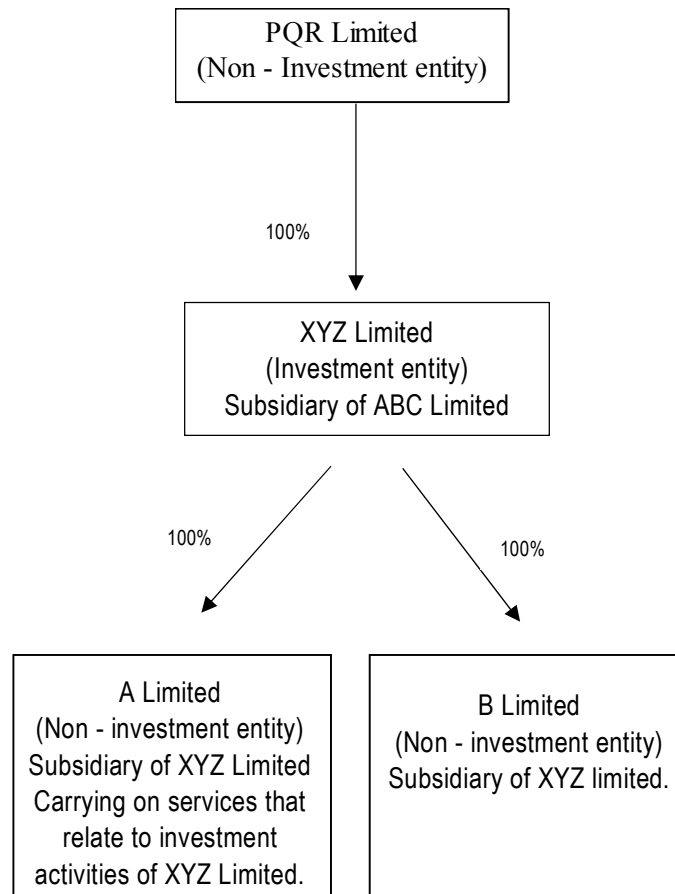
PQR Limited
(Non - Investment entity)

100%

XYZ Limited
(Investment entity)
Subsidiary of ABC Limited

100%

100%

A Limited
(Non - investment entity)
Subsidiary of XYZ Limited
Carrying on services that relate to investment activities of XYZ Limited.

B Limited
(Non - investment entity)
Subsidiary of XYZ limited.